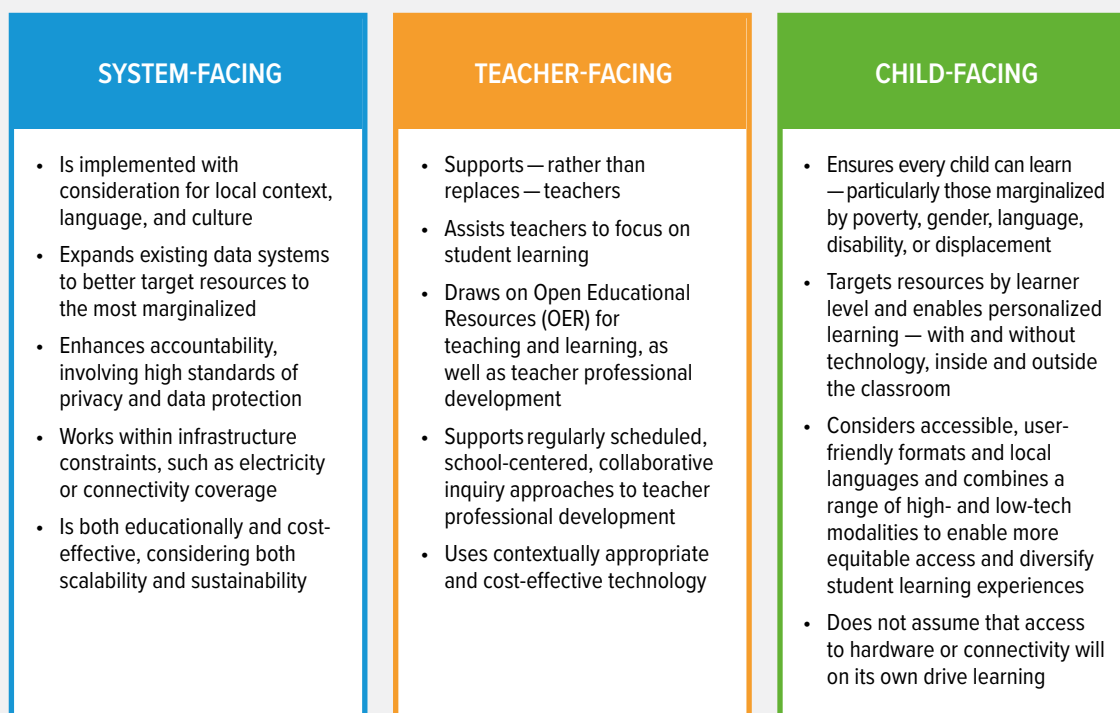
SYSTEM-FACING

- Is implemented with consideration for local context, language, and culture
- Expands existing data systems to better target resources to the most marginalized
- Enhances accountability, involving high standards of privacy and data protection
- Works within infrastructure constraints, such as electricity or connectivity coverage
- Is both educationally and cost-effective, considering both scalability and sustainability

TEACHER-FACING

- Supports — rather than replaces — teachers
- Assists teachers to focus on student learning
- Draws on Open Educational Resources (OER) for teaching and learning, as well as teacher professional development
- Supports regularly scheduled, school-centered, collaborative inquiry approaches to teacher professional development
- Uses contextually appropriate and cost-effective technology

CHILD-FACING

- Ensures every child can learn — particularly those marginalized by poverty, gender, language, disability, or displacement
- Targets resources by learner level and enables personalized learning — with and without technology, inside and outside the classroom
- Considers accessible, user-friendly formats and local languages and combines a range of high- and low-tech modalities to enable more equitable access and diversify student learning experiences
- Does not assume that access to hardware or connectivity will on its own drive learning